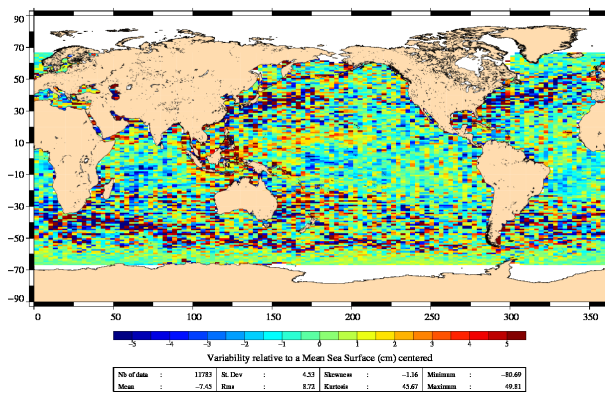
90
70
50
30
10
−10
−30
−50
−70
−90

0
50
100
150
200
250
300
350

−5
−4
−3
−2
−1
0
1
2
3
4
5

Variability relative to a Mean Sea Surface (cm) centered

| Nb of data | : | 11783 | St. Dev | : | 4.53 | Skewness | : | −1.16 | Minimum | : | −80.69 |
|---|---|---|---|---|---|---|---|---|---|---|---|
| Mean | : | −7.45 | Rms | : | 8.72 | Kurtosis | : | 45.67 | Maximum | : | 49.81 |